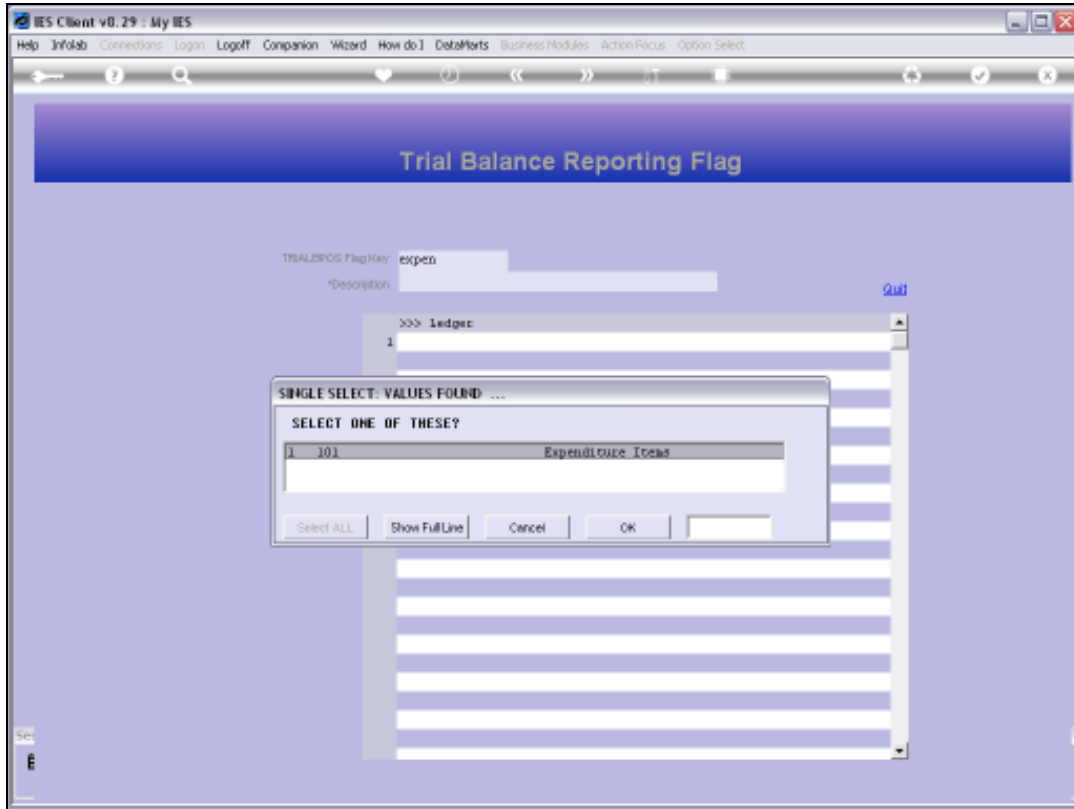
IES Client v8.29 : My IES

Help Infolab Connections Logon Logoff Companion Wizard How do I DataMarts Business Modules Action Focus Option Select

Trial Balance Reporting Flag

TRIALBPOS Flag Key expen

*Description

Quit

>>> ledger

1

SINGLE SELECT: VALUES FOUND ...

SELECT ONE OF THESE?

| 1 | 101 | Expenditure Items |
|---|---|---|

Select ALL | Show Full Line | Cancel | OK

Se

E